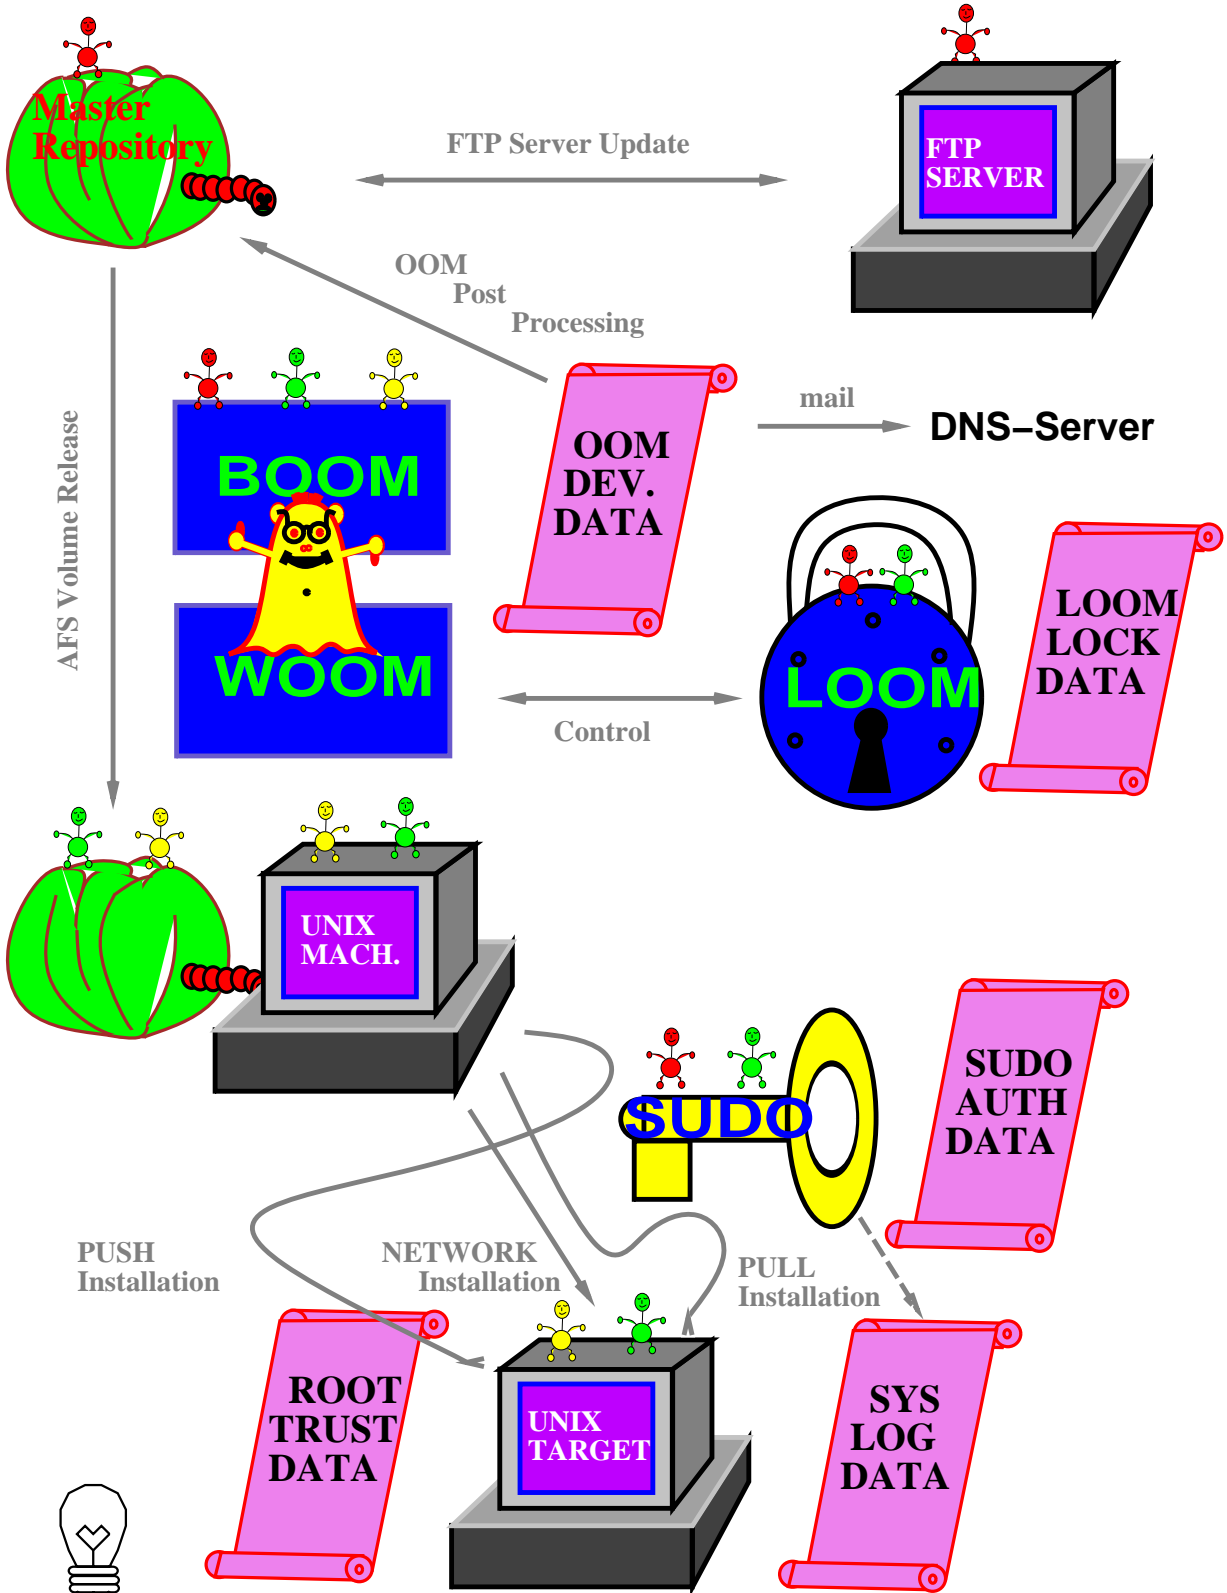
Master Repository

FTP Server Update

FTP SERVER

OOM Post Processing

AFS Volume Release

BOOM

WOOM

OOM DEV. DATA

mail

DNS–Server

LOOM

LOOM LOCK DATA

Control

UNIX MACH.

SUDO

SUDO AUTH DATA

PUSH Installation

NETWORK Installation

PULL Installation

ROOT TRUST DATA

UNIX TARGET

SYS LOG DATA